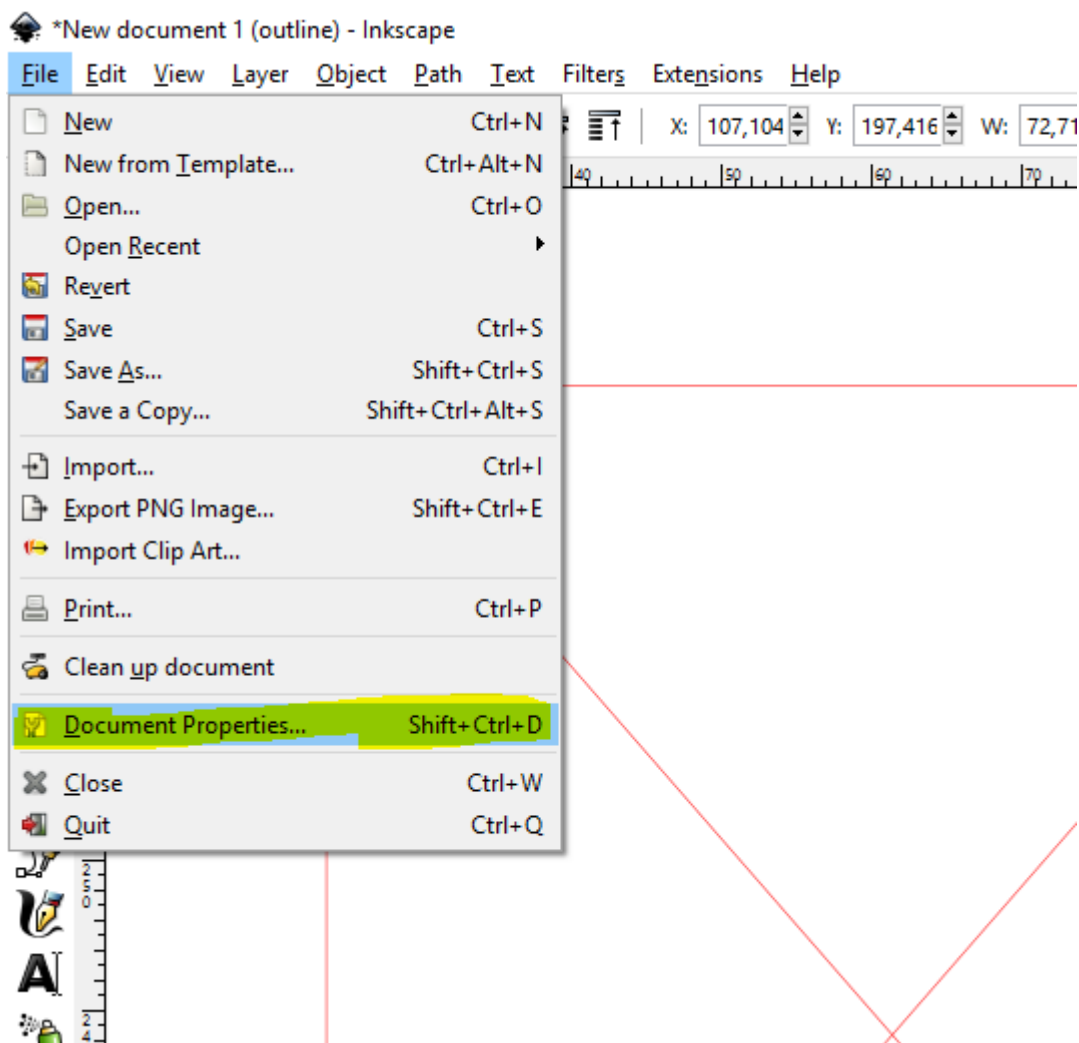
*New document 1 (outline) - Inkscape

File Edit View Layer Object Path Text Filters Extensions Help

X: 107,104 Y: 197,416 W: 72,71

40 50 60 70

New Ctrl+N
New from Template... Ctrl+Alt+N
Open... Ctrl+O
Open Recent
Revert
Save Ctrl+S
Save As... Shift+Ctrl+S
Save a Copy... Shift+Ctrl+Alt+S
Import... Ctrl+I
Export PNG Image... Shift+Ctrl+E
Import Clip Art...
Print... Ctrl+P
Clean up document
Document Properties... Shift+Ctrl+D
Close Ctrl+W
Quit Ctrl+Q

250
24